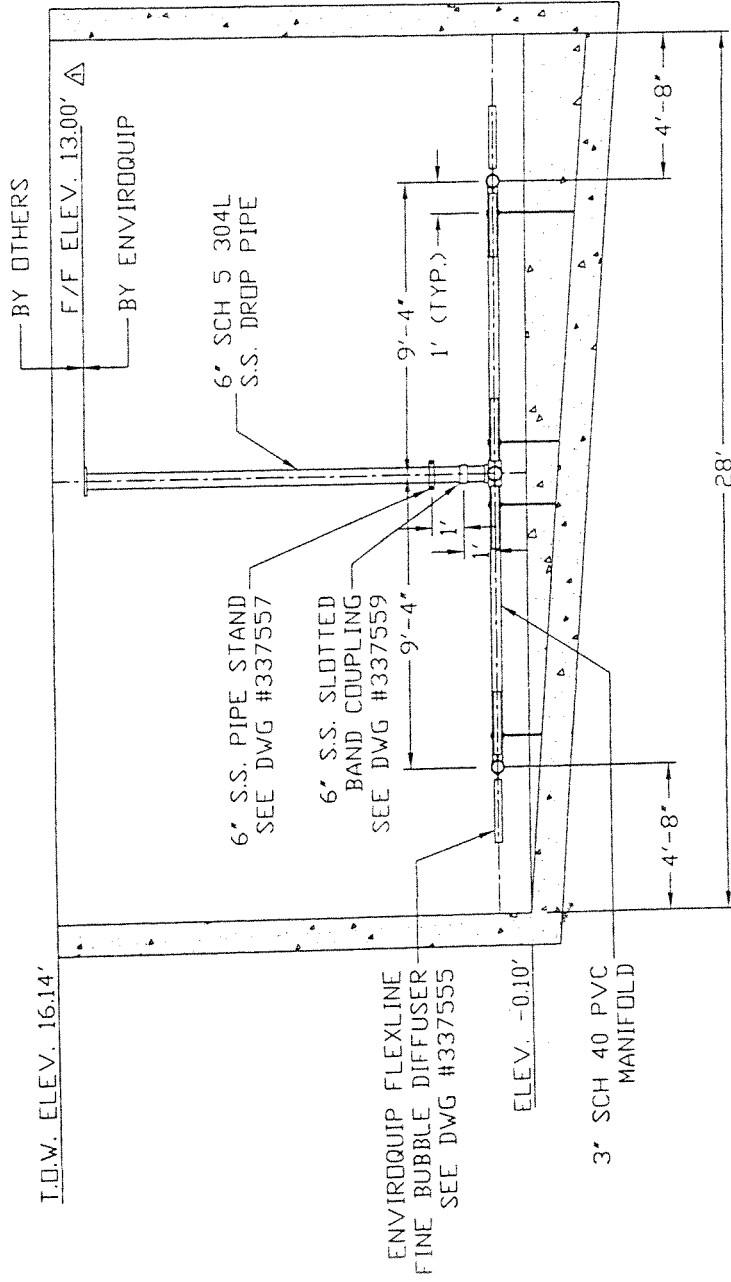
BY OTHERS
F/F ELEV. 13.00' △
BY ENVIROQUIP
6" SCH 5 304L S.S. DROP PIPE
4'-8"
9'-4"
1' (TYP.)
T.O.W. ELEV. 16.14'
6" S.S. PIPE STAND SEE DWG #337557
6" S.S. SLOTTED BAND COUPLING SEE DWG #337559
1'
1'
9'-4"
28'
ENVIROQUIP FLEXLINE FINE BUBBLE DIFFUSER SEE DWG #337555
4'-8"
ELEV. -0.10'
3" SCH 40 PVC MANIFOLD